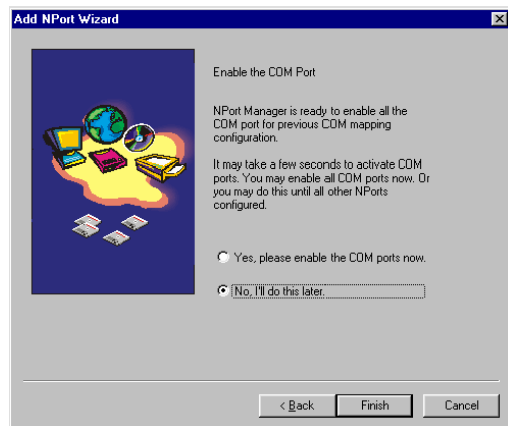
Add NPort Wizard

Enable the COM Port

NPort Manager is ready to enable all the COM port for previous COM mapping configuration.

It may take a few seconds to activate COM ports. You may enable all COM ports now. Or you may do this until all other NPorts configured.

Yes, please enable the COM ports now.

No, I'll do this later.

< Back

Finish

Cancel